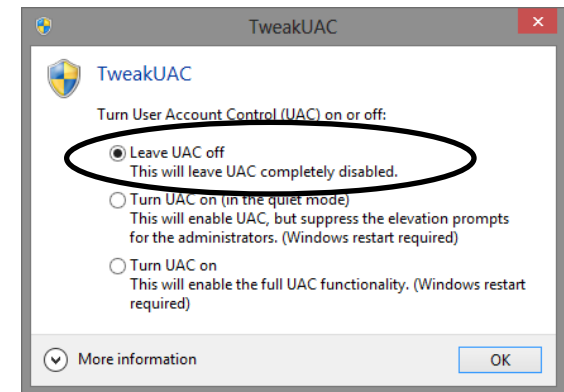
TweakUAC

TweakUAC

Turn User Account Control (UAC) on or off:

Leave UAC off
This will leave UAC completely disabled.

Turn UAC on (in the quiet mode)
This will enable UAC, but suppress the elevation prompts for the administrators. (Windows restart required)

Turn UAC on
This will enable the full UAC functionality. (Windows restart required)

More information

OK